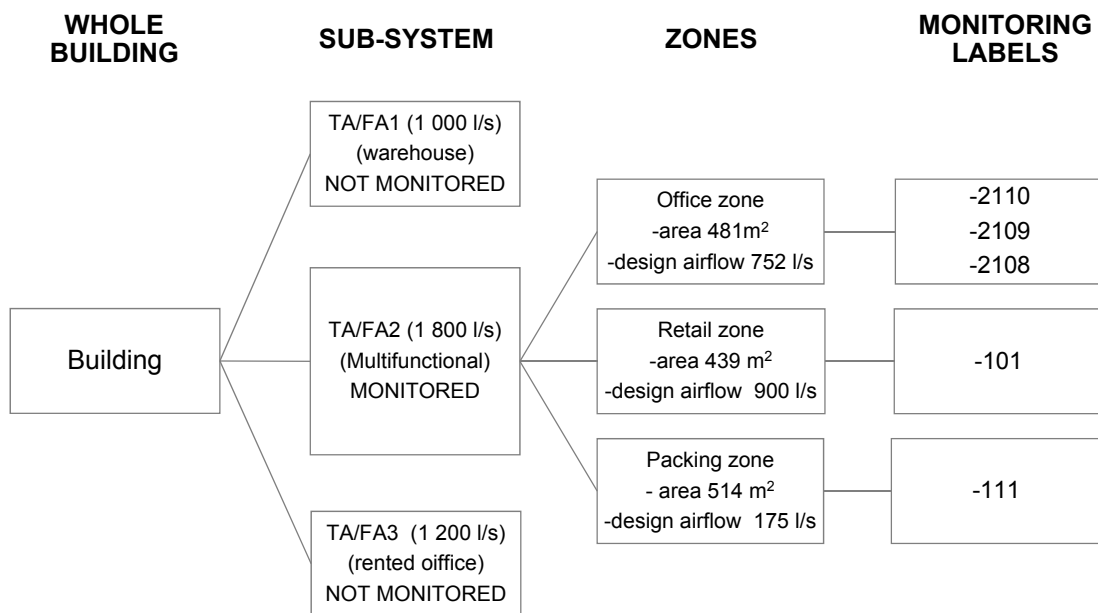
WHOLE BUILDING

SUB-SYSTEM

ZONES

MONITORING LABELS

TA/FA1 (1 000 l/s)
(warehouse)
NOT MONITORED

Office zone
-area 481m$^2$
-design airflow 752 l/s

-2110
-2109
-2108

Building

TA/FA2 (1 800 l/s)
(Multifunctional)
MONITORED

Retail zone
-area 439 m$^2$
-design airflow 900 l/s

-101

Packing zone
- area 514 m$^2$
-design airflow 175 l/s

-111

TA/FA3 (1 200 l/s)
(rented oiffice)
NOT MONITORED